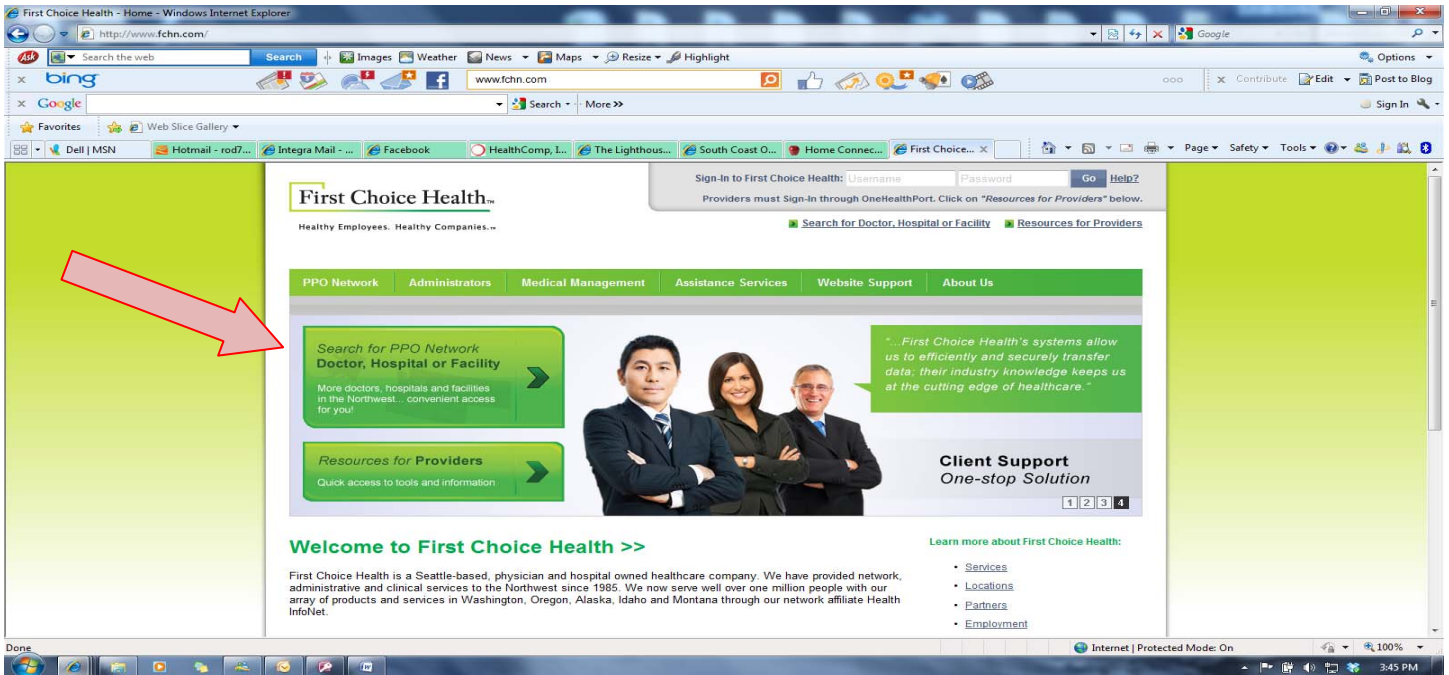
First Choice Health - Home - Windows Internet Explorer

http://www.fchn.com/

Google

Search the web

Search

Images Weather News Maps Resize Highlight

Options

bing

www.fchn.com

Contribute Edit Post to Blog

Google

Search · More >>

Sign In

Favorites

Web Slice Gallery

Dell | MSN

Hotmail - rod7...

Integra Mail - ...

Facebook

HealthComp, I...

The Lighthous...

South Coast O...

Home Connec...

First Choice...

Page Safety Tools

First Choice Health™

Healthy Employees. Healthy Companies.™

Sign-In to First Choice Health: Username Password Go Help?

Providers must Sign-In through OneHealthPort. Click on "Resources for Providers" below.

Search for Doctor, Hospital or Facility

Resources for Providers

PPO Network | Administrators | Medical Management | Assistance Services | Website Support | About Us

Search for PPO Network
Doctor, Hospital or Facility
More doctors, hospitals and facilities in the Northwest... convenient access for you!

Resources for Providers
Quick access to tools and information

"...First Choice Health's systems allow us to efficiently and securely transfer data; their industry knowledge keeps us at the cutting edge of healthcare."

Client Support
One-stop Solution

1 2 3 4

Welcome to First Choice Health >>

First Choice Health is a Seattle-based, physician and hospital owned healthcare company. We have provided network, administrative and clinical services to the Northwest since 1985. We now serve well over one million people with our array of products and services in Washington, Oregon, Alaska, Idaho and Montana through our network affiliate Health InfoNet.

Learn more about First Choice Health:

• Services
• Locations
• Partners
• Employment

Done

Internet | Protected Mode: On

100%

3:45 PM